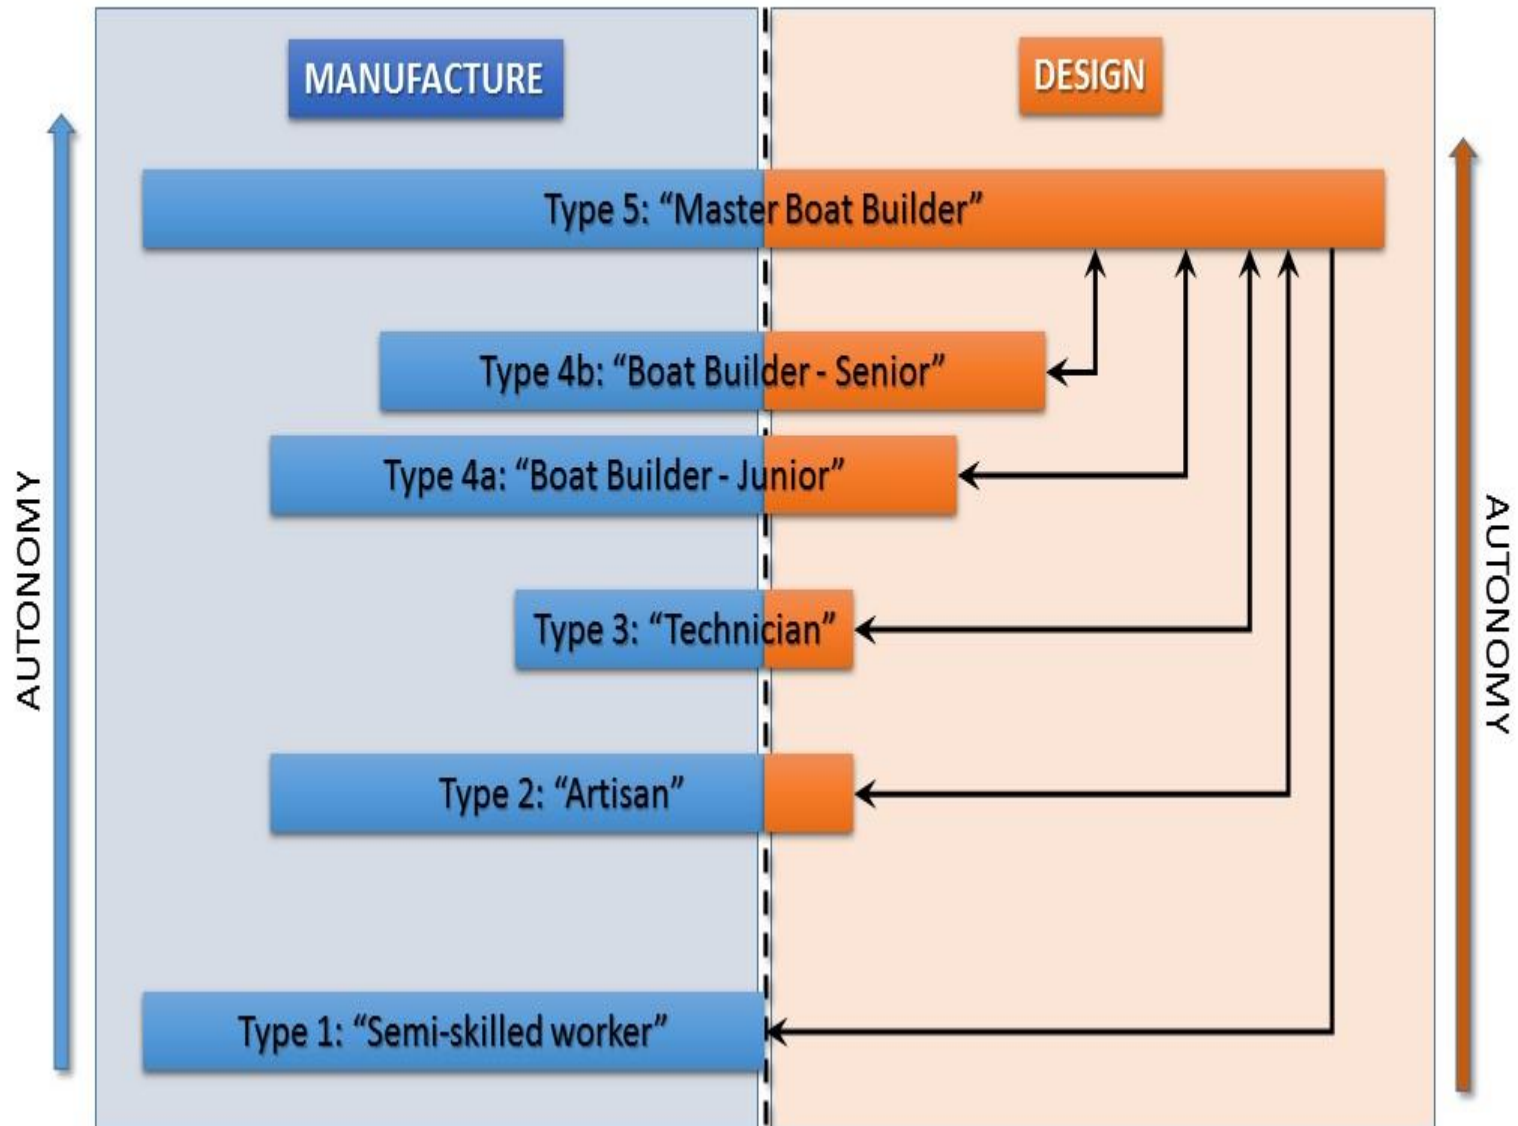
MANUFACTURE

DESIGN

AUTONOMY

Type 5: “Master Boat Builder”

Type 4b: “Boat Builder - Senior”

Type 4a: “Boat Builder - Junior”

Type 3: “Technician”

Type 2: “Artisan”

Type 1: “Semi-skilled worker”

AUTONOMY